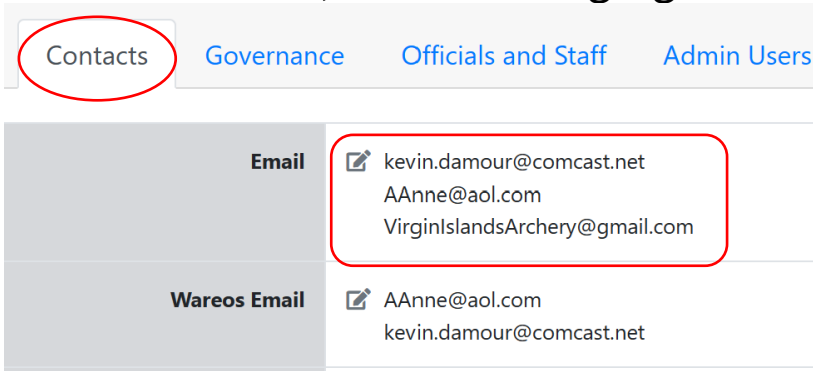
Contacts | Governance | Officials and Staff | Admin Users

| | |
|---|---|
| **Email** | kevin.damour@comcast.net<br>AAnne@aol.com<br>VirginIslandsArchery@gmail.com |
| **Wareos Email** | AAnne@aol.com<br>kevin.damour@comcast.net |